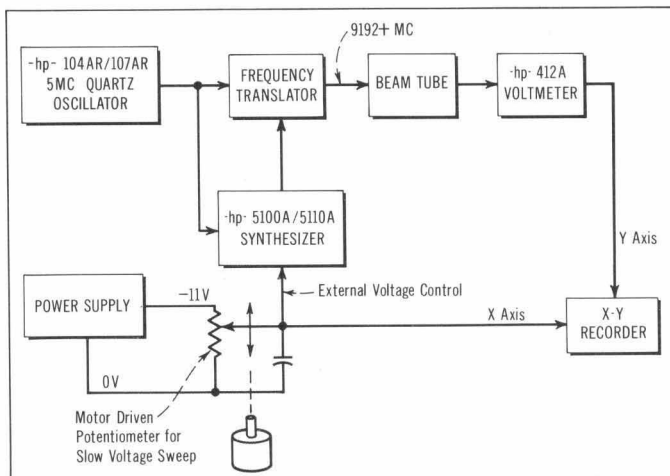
-hp- 104AR/107AR 5MC QUARTZ OSCILLATOR

FREQUENCY TRANSLATOR

9192+ MC

BEAM TUBE

-hp- 412A VOLTMETER

-hp- 5100A/5110A SYNTHESIZER

Y Axis

POWER SUPPLY

−11V

External Voltage Control

X Axis

X-Y RECORDER

0V

Motor Driven Potentiometer for Slow Voltage Sweep